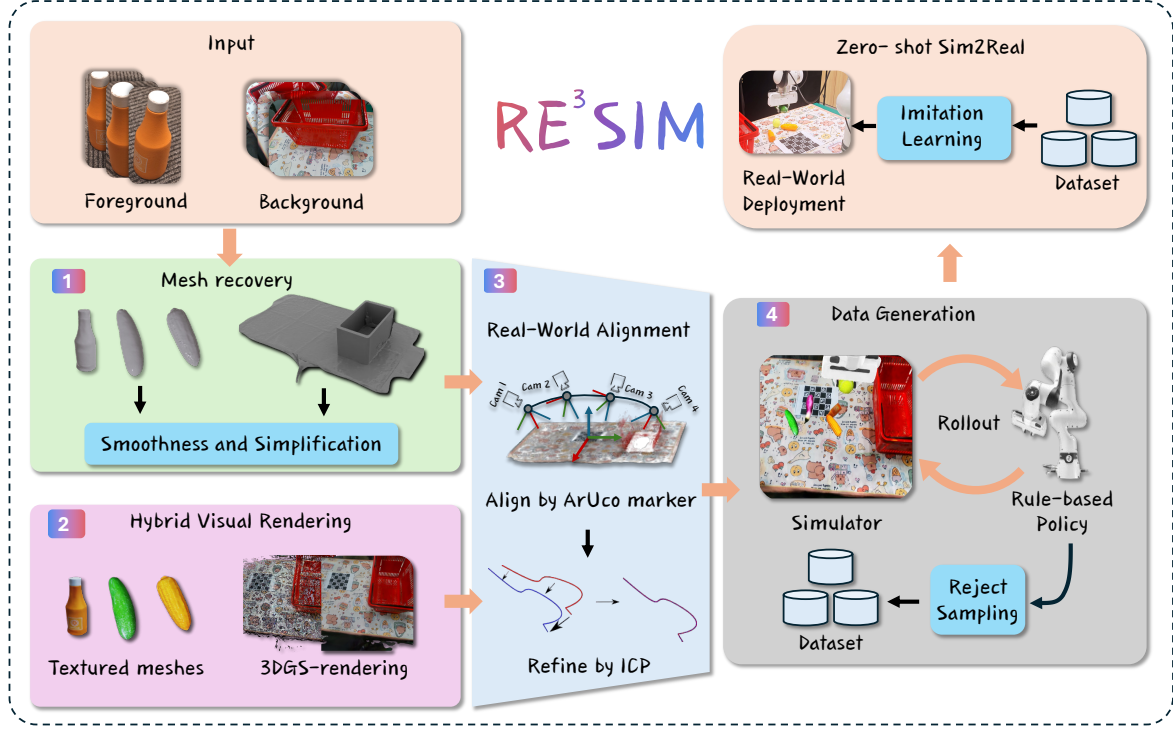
Input

Foreground

Background

$RE^3SIM$

Zero- shot Sim2Real

Imitation Learning

Real-World Deployment

Dataset

1 Mesh recovery

Smoothness and Simplification

3 Real-World Alignment

Cam 1 Cam 2 Cam 3 Cam 4

Align by ArUco marker

Refine by ICP

4 Data Generation

Rollout

Simulator

Rule-based Policy

Reject Sampling

Dataset

2 Hybrid Visual Rendering

Textured meshes

3DGS-rendering